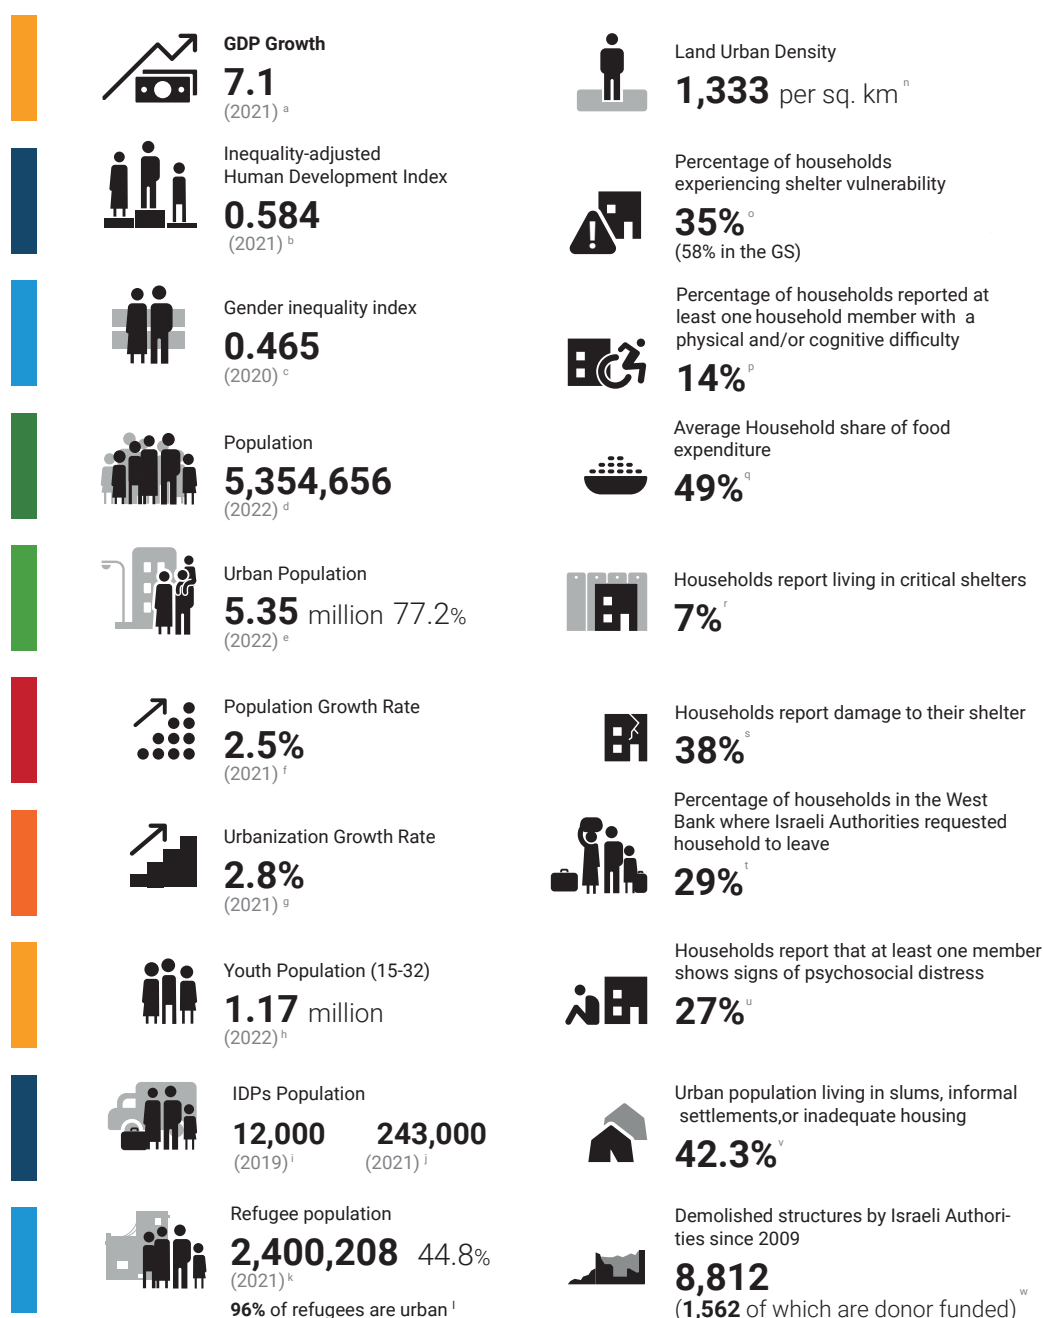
GDP Growth
7.1
(2021) ª

Inequality-adjusted Human Development Index
0.584
(2021) ᵇ

Gender inequality index
0.465
(2020) ᶜ

Population
5,354,656
(2022) ᵈ

Urban Population
5.35 million 77.2%
(2022) ᵉ

Population Growth Rate
2.5%
(2021) ᶠ

Urbanization Growth Rate
2.8%
(2021) ᵍ

Youth Population (15-32)
1.17 million
(2022) ʰ

IDPs Population
12,000
(2019) ⁱ
243,000
(2021) ʲ

Refugee population
2,400,208 44.8%
(2021) ᵏ
96% of refugees are urban ˡ

Land Urban Density
1,333 per sq. km ⁿ

Percentage of households experiencing shelter vulnerability
35% ᵒ
(58% in the GS)

Percentage of households reported at least one household member with a physical and/or cognitive difficulty
14% ᵖ

Average Household share of food expenditure
49% ᵠ

Households report living in critical shelters
7% ʳ

Households report damage to their shelter
38% ˢ

Percentage of households in the West Bank where Israeli Authorities requested household to leave
29% ᵗ

Households report that at least one member shows signs of psychosocial distress
27% ᵘ

Urban population living in slums, informal settlements,or inadequate housing
42.3% ᵛ

Demolished structures by Israeli Authorities since 2009
8,812
(1,562 of which are donor funded) ʷ